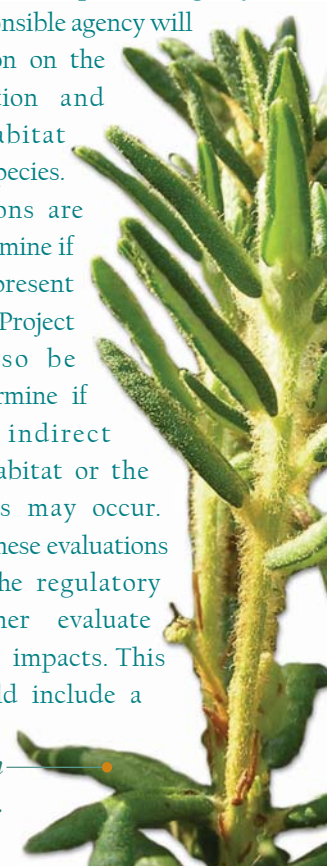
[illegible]nsible agency will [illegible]on on the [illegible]tion and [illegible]abitat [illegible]pecies. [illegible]ons are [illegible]rmine if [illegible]present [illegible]Project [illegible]so be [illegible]rmine if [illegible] indirect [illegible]abitat or the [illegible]s may occur. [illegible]hese evaluations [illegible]he regulatory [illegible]her evaluate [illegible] impacts. This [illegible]ld include a